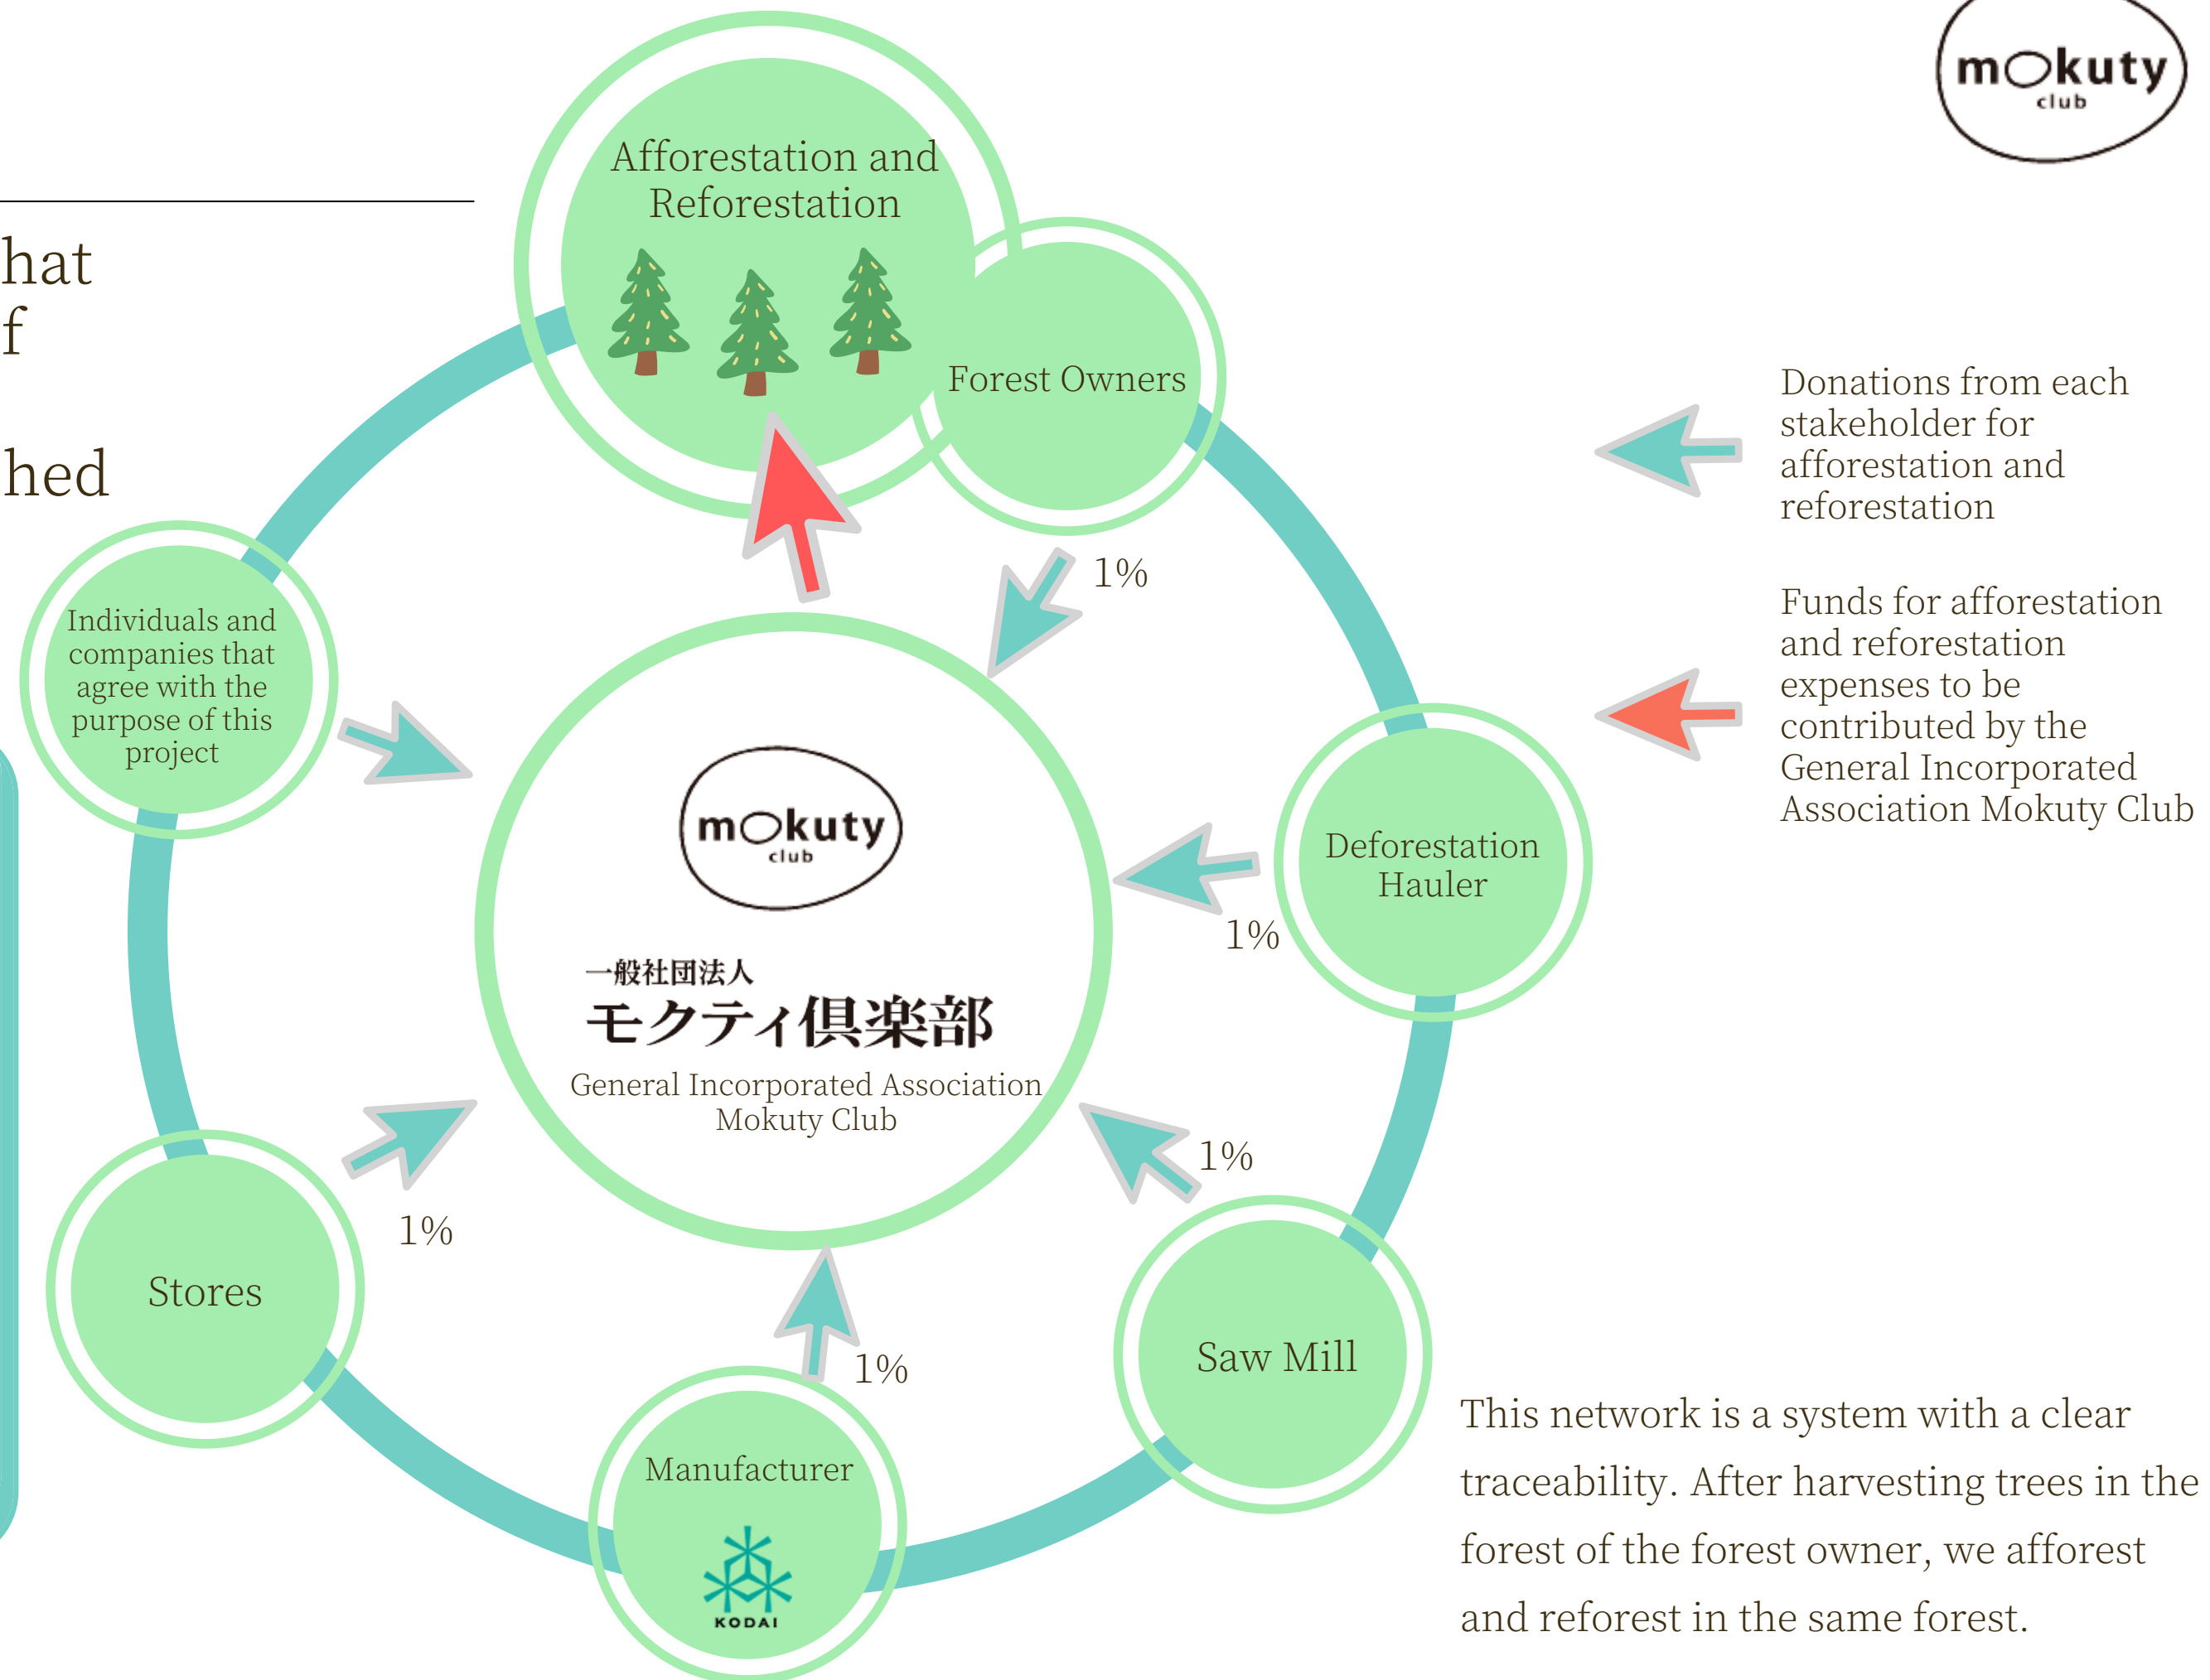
mokuty club

hat
f

hed

Afforestation and Reforestation

Forest Owners

1%

Donations from each stakeholder for afforestation and reforestation

Funds for afforestation and reforestation expenses to be contributed by the General Incorporated Association Mokuty Club

Individuals and companies that agree with the purpose of this project

mokuty club

一般社団法人
モクティ倶楽部
General Incorporated Association Mokuty Club

Deforestation Hauler

1%

1%

Stores

1%

1%

Saw Mill

Manufacturer

KODAI

This network is a system with a clear traceability. After harvesting trees in the forest of the forest owner, we afforest and reforest in the same forest.